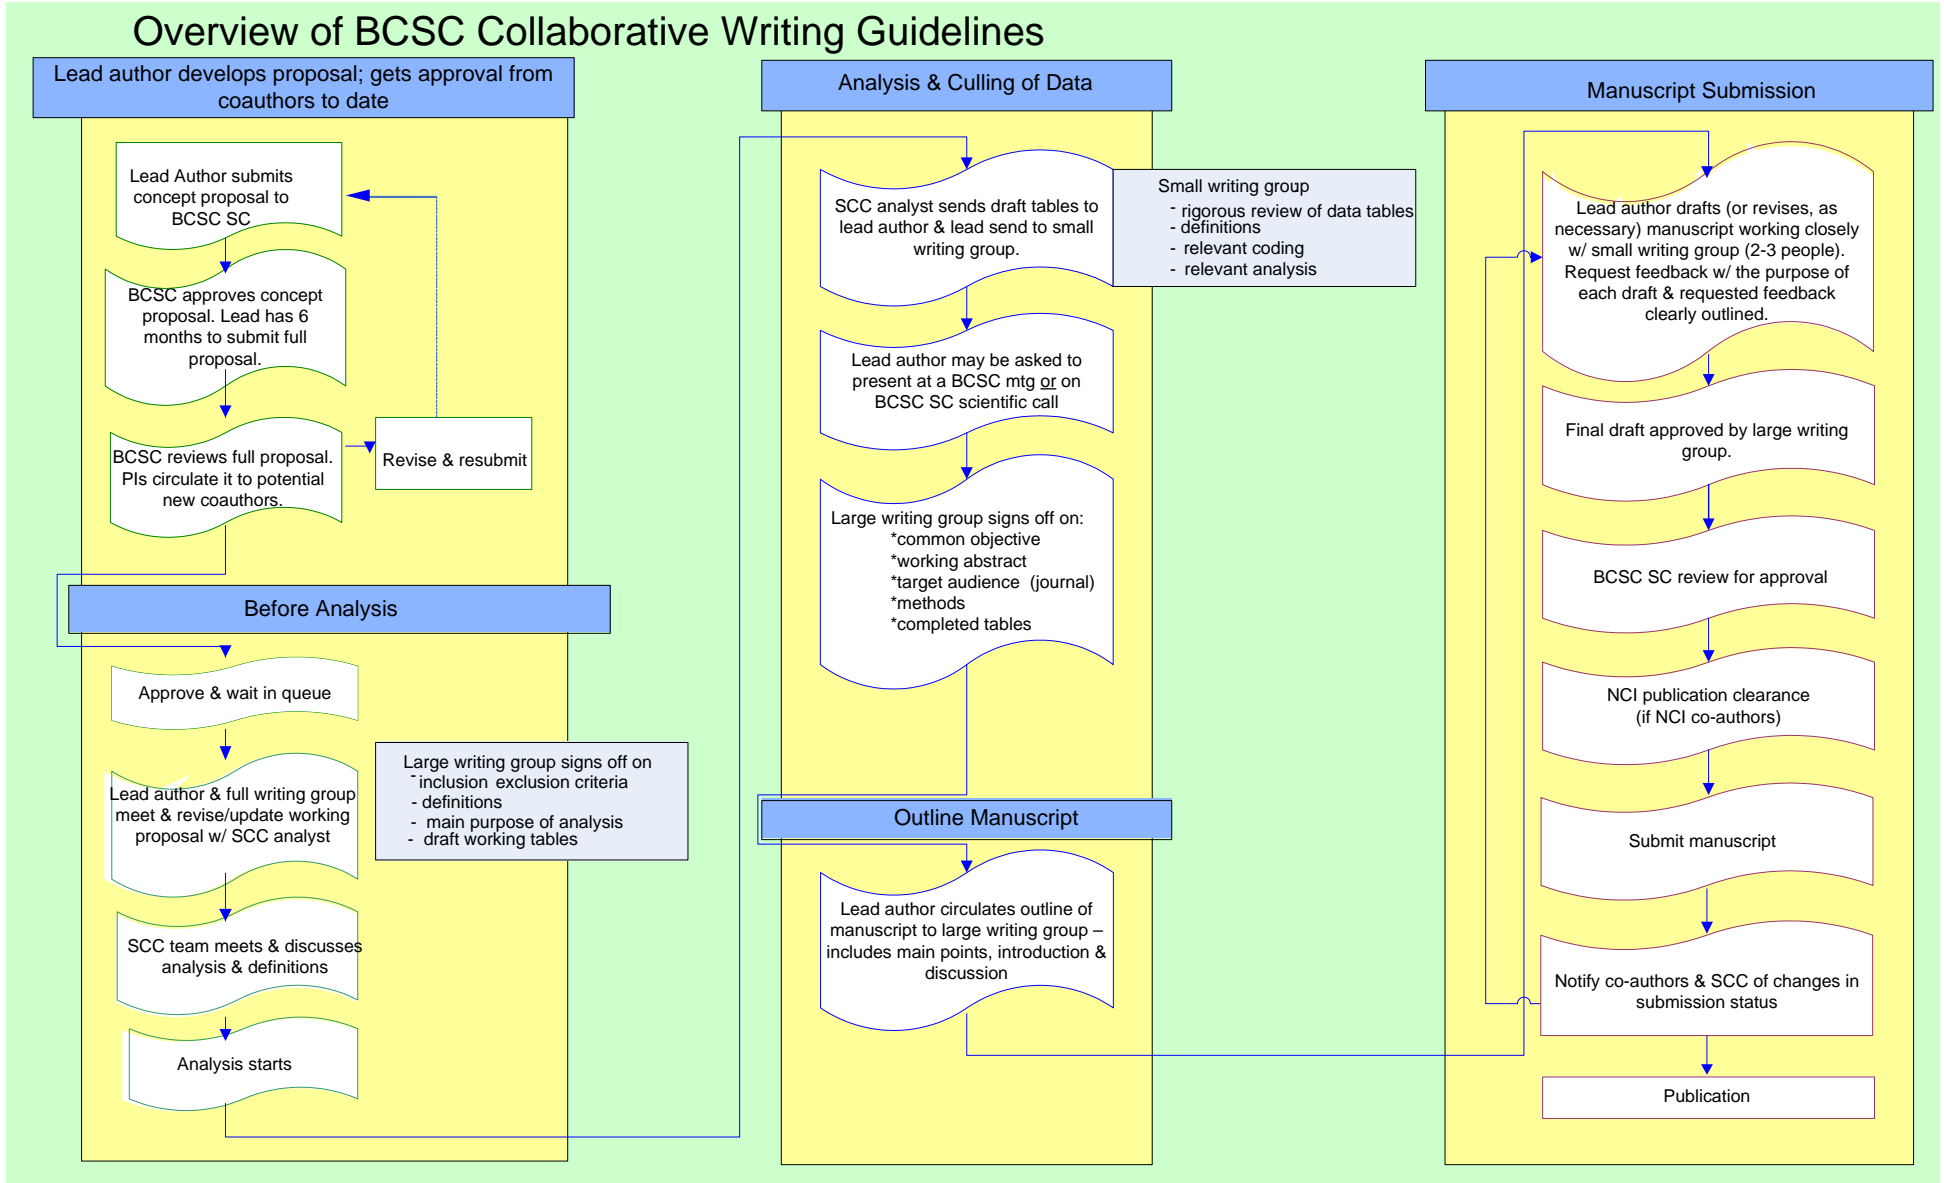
Overview of BCSC Collaborative Writing Guidelines

Lead author develops proposal; gets approval from coauthors to date

Lead Author submits concept proposal to BCSC SC

BCSC approves concept proposal. Lead has 6 months to submit full proposal.

BCSC reviews full proposal. PIs circulate it to potential new coauthors.

Revise & resubmit

Before Analysis

Approve & wait in queue

Lead author & full writing group meet & revise/update working proposal w/ SCC analyst

Large writing group signs off on
- inclusion exclusion criteria
- definitions
- main purpose of analysis
- draft working tables

SCC team meets & discusses analysis & definitions

Analysis starts

Analysis & Culling of Data

SCC analyst sends draft tables to lead author & lead send to small writing group.

Small writing group
- rigorous review of data tables
- definitions
- relevant coding
- relevant analysis

Lead author may be asked to present at a BCSC mtg or on BCSC SC scientific call

Large writing group signs off on:
*common objective
*working abstract
*target audience (journal)
*methods
*completed tables

Outline Manuscript

Lead author circulates outline of manuscript to large writing group – includes main points, introduction & discussion

Manuscript Submission

Lead author drafts (or revises, as necessary) manuscript working closely w/ small writing group (2-3 people). Request feedback w/ the purpose of each draft & requested feedback clearly outlined.

Final draft approved by large writing group.

BCSC SC review for approval

NCI publication clearance (if NCI co-authors)

Submit manuscript

Notify co-authors & SCC of changes in submission status

Publication